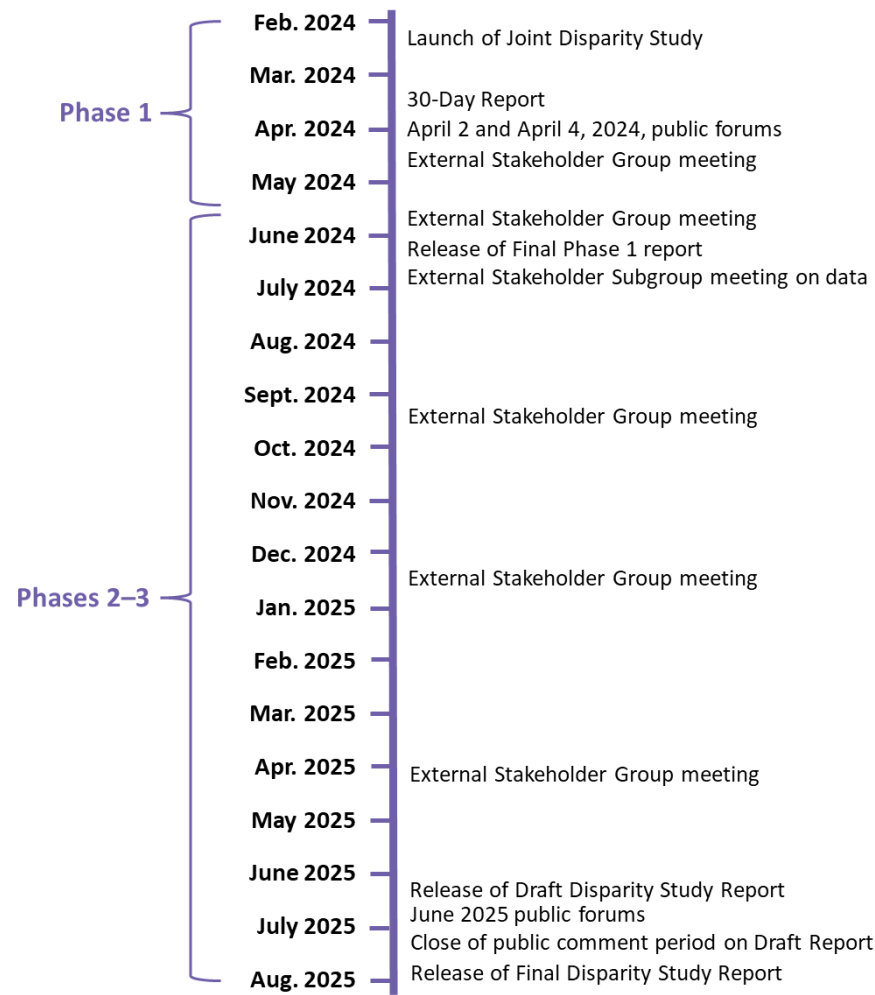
Phase 1

Phases 2–3

Feb. 2024
Launch of Joint Disparity Study
Mar. 2024
30-Day Report
Apr. 2024
April 2 and April 4, 2024, public forums
External Stakeholder Group meeting
May 2024
External Stakeholder Group meeting
June 2024
Release of Final Phase 1 report
External Stakeholder Subgroup meeting on data
July 2024
Aug. 2024
Sept. 2024
External Stakeholder Group meeting
Oct. 2024
Nov. 2024
Dec. 2024
External Stakeholder Group meeting
Jan. 2025
Feb. 2025
Mar. 2025
Apr. 2025
External Stakeholder Group meeting
May 2025
June 2025
Release of Draft Disparity Study Report
June 2025 public forums
July 2025
Close of public comment period on Draft Report
Aug. 2025
Release of Final Disparity Study Report